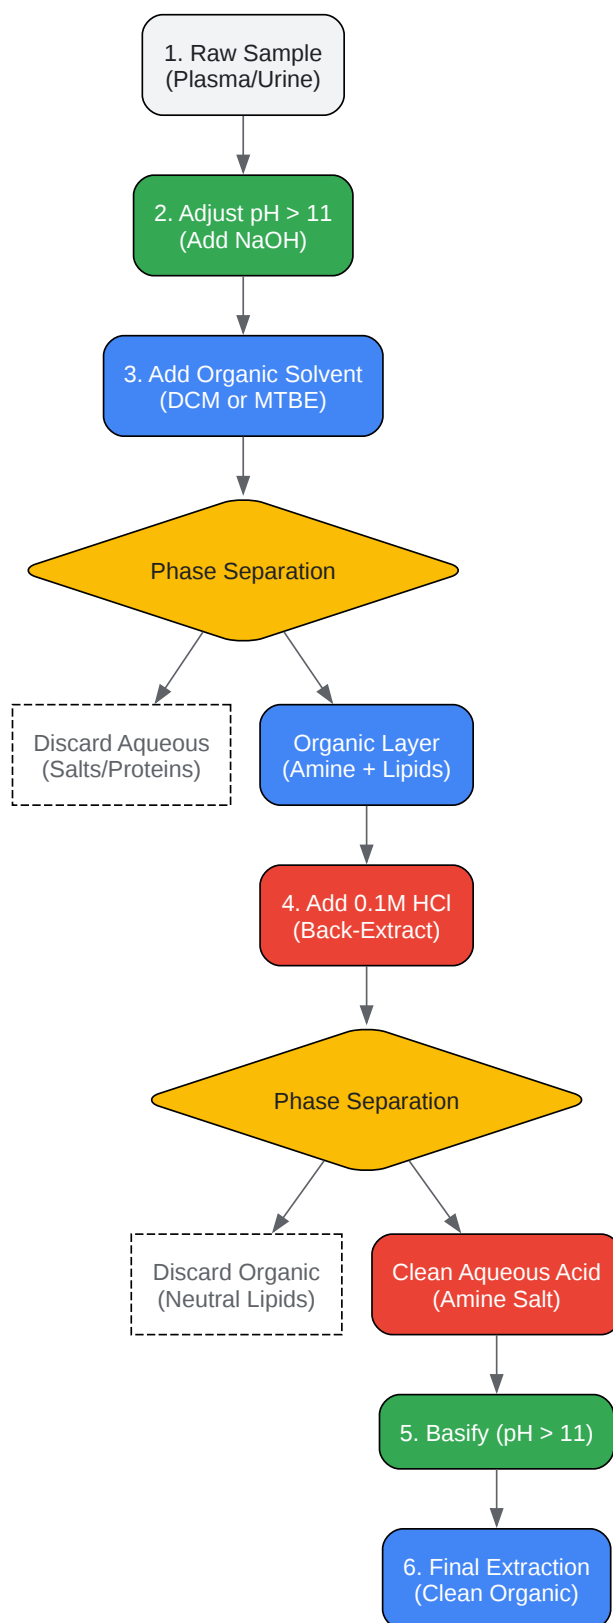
1. Raw Sample
(Plasma/Urine)

2. Adjust pH > 11
(Add NaOH)

3. Add Organic Solvent
(DCM or MTBE)

Phase Separation

Discard Aqueous
(Salts/Proteins)

Organic Layer
(Amine + Lipids)

4. Add 0.1M HCl
(Back-Extract)

Phase Separation

Discard Organic
(Neutral Lipids)

Clean Aqueous Acid
(Amine Salt)

5. Basify (pH > 11)

6. Final Extraction
(Clean Organic)